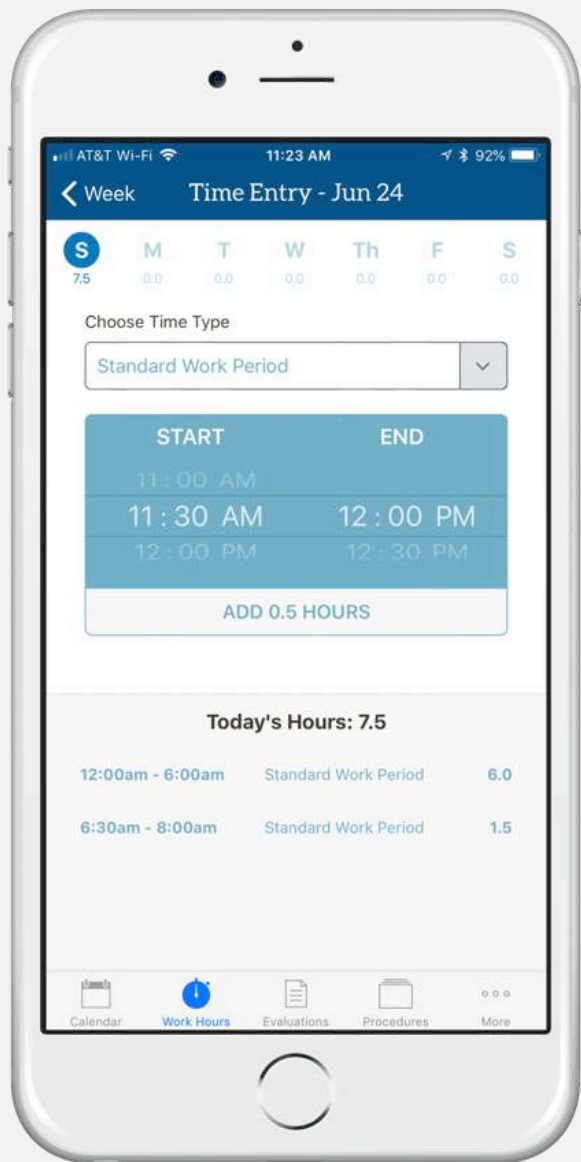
AT&T Wi-Fi 11:23 AM 92%

Week Time Entry - Jun 24

S 7.5 M 0.0 T 0.0 W 0.0 Th 0.0 F 0.0 S 0.0

Choose Time Type

Standard Work Period

START END

11:00 AM

11:30 AM 12:00 PM

12:00 PM 12:30 PM

ADD 0.5 HOURS

Today's Hours: 7.5

| 12:00am - 6:00am | Standard Work Period | 6.0 |
|---|---|---|
| 6:30am - 8:00am | Standard Work Period | 1.5 |

Calendar Work Hours Evaluations Procedures More